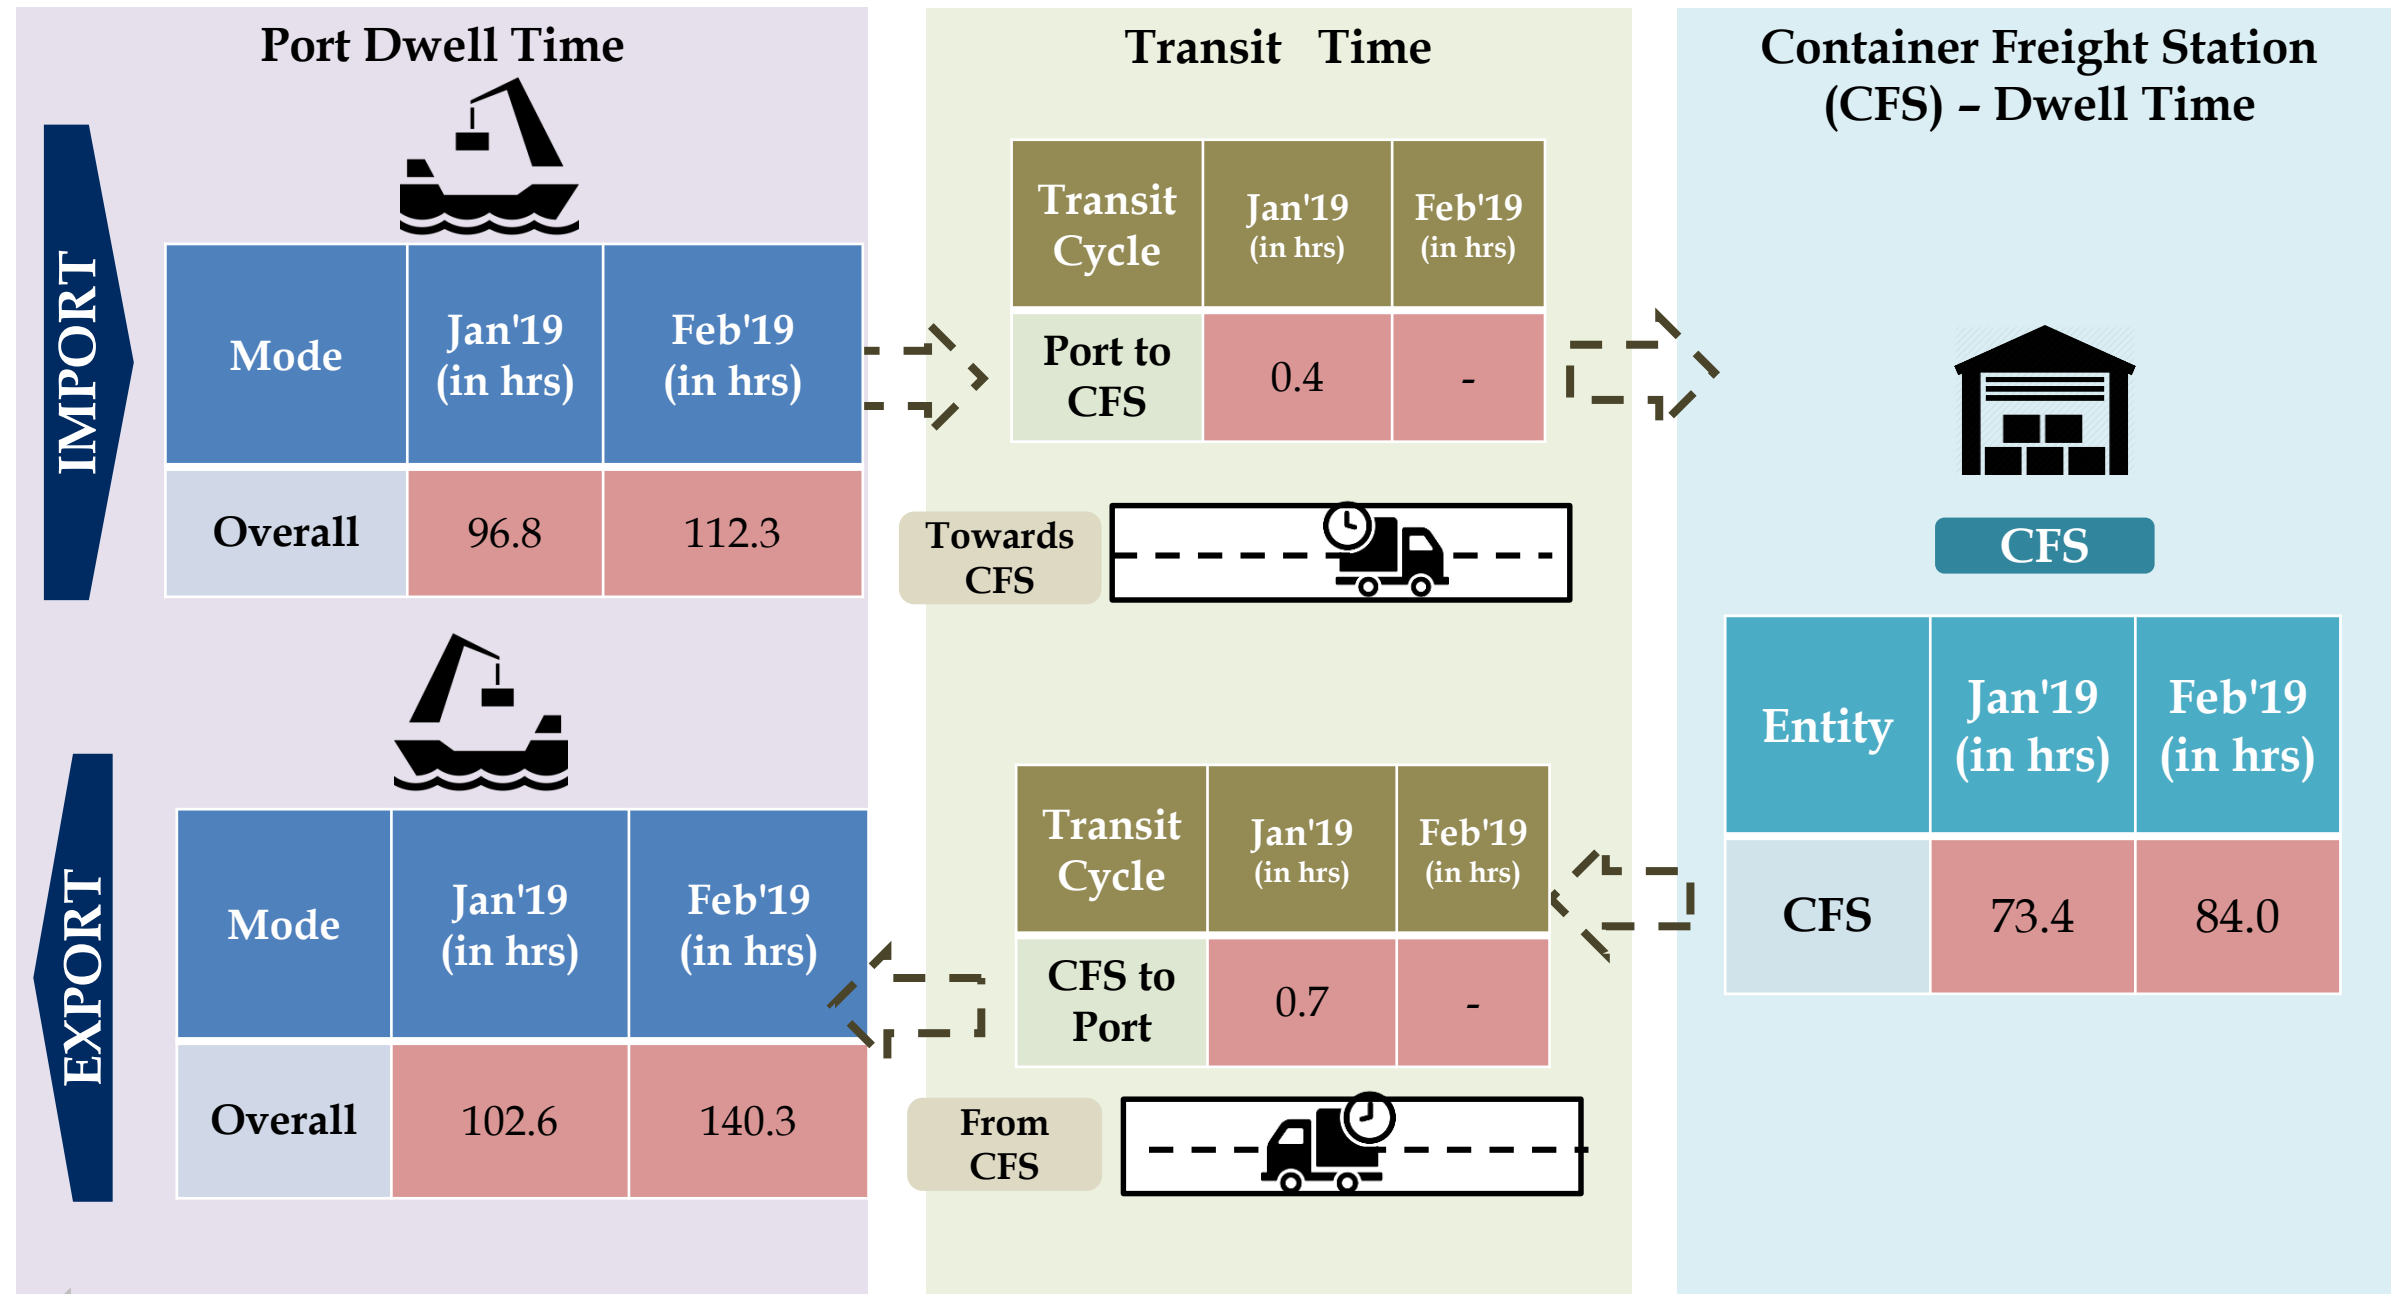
Port Dwell Time

IMPORT

| Mode | Jan'19 (in hrs) | Feb'19 (in hrs) |
|---|---|---|
| Overall | 96.8 | 112.3 |

EXPORT

| Mode | Jan'19 (in hrs) | Feb'19 (in hrs) |
|---|---|---|
| Overall | 102.6 | 140.3 |

Transit Time

| Transit Cycle | Jan'19 (in hrs) | Feb'19 (in hrs) |
|---|---|---|
| Port to CFS | 0.4 | - |

Towards CFS

| Transit Cycle | Jan'19 (in hrs) | Feb'19 (in hrs) |
|---|---|---|
| CFS to Port | 0.7 | - |

From CFS

Container Freight Station (CFS) – Dwell Time

CFS

| Entity | Jan'19 (in hrs) | Feb'19 (in hrs) |
|---|---|---|
| CFS | 73.4 | 84.0 |